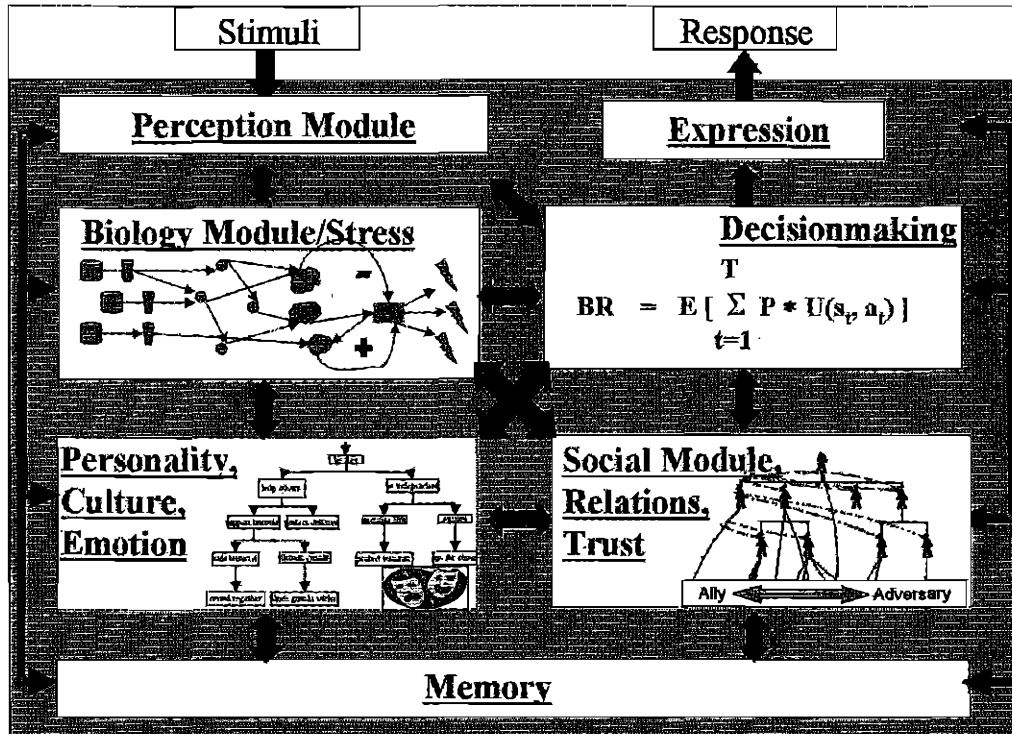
Stimuli

Response

Perception Module

Expression

Biology Module/Stress

Decisionmaking

$BR = E[\sum_{t=1}^{T} P * U(s_t, a_t)]$

Personality, Culture, Emotion

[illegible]

Social Module, Relations, Trust

Ally

Adversary

Memory